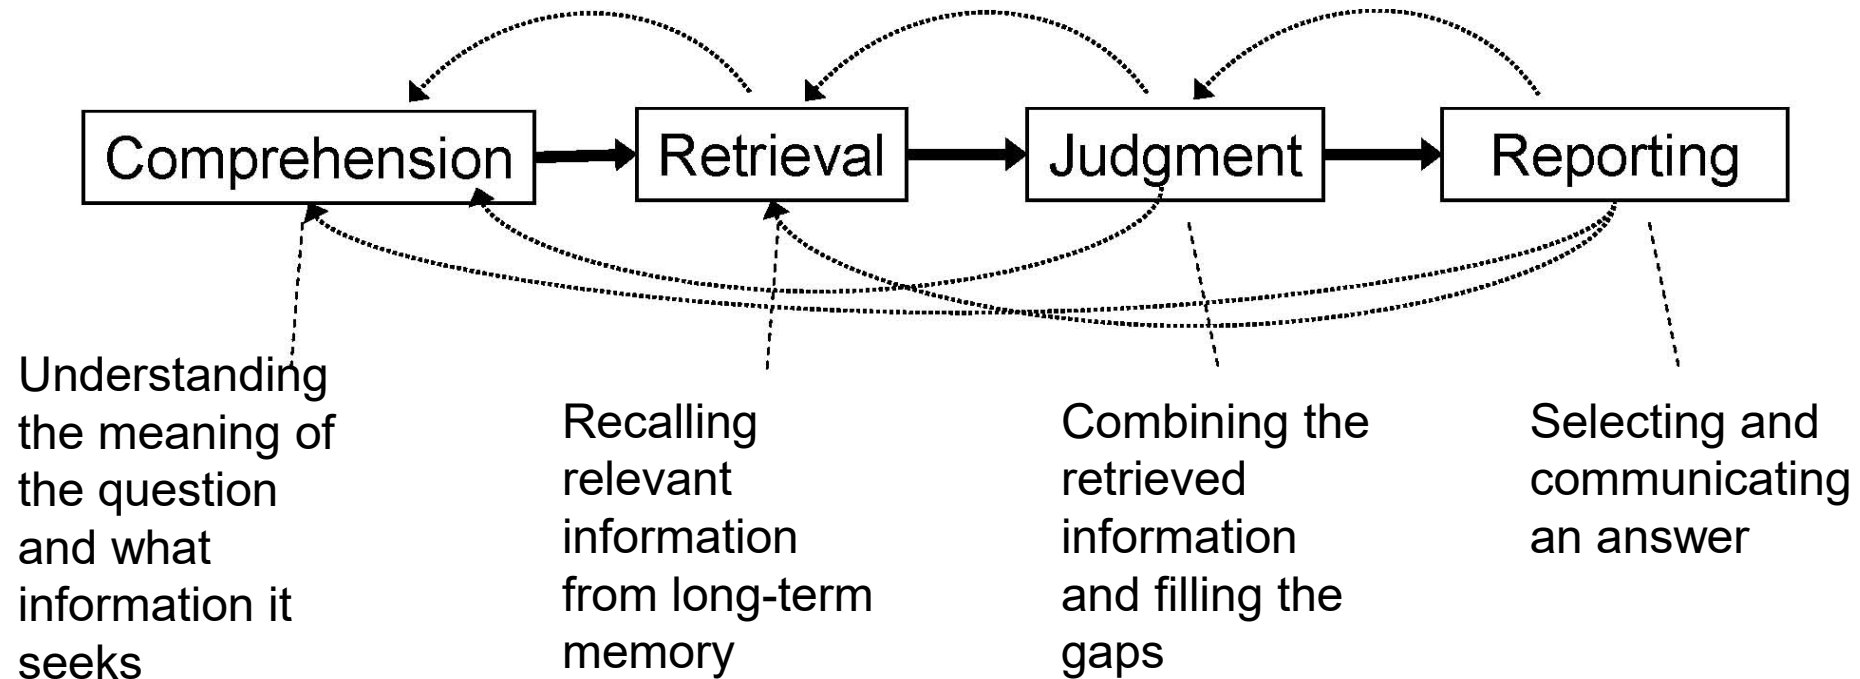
Comprehension
Retrieval
Judgment
Reporting

Understanding the meaning of the question and what information it seeks

Recalling relevant information from long-term memory

Combining the retrieved information and filling the gaps

Selecting and communicating an answer